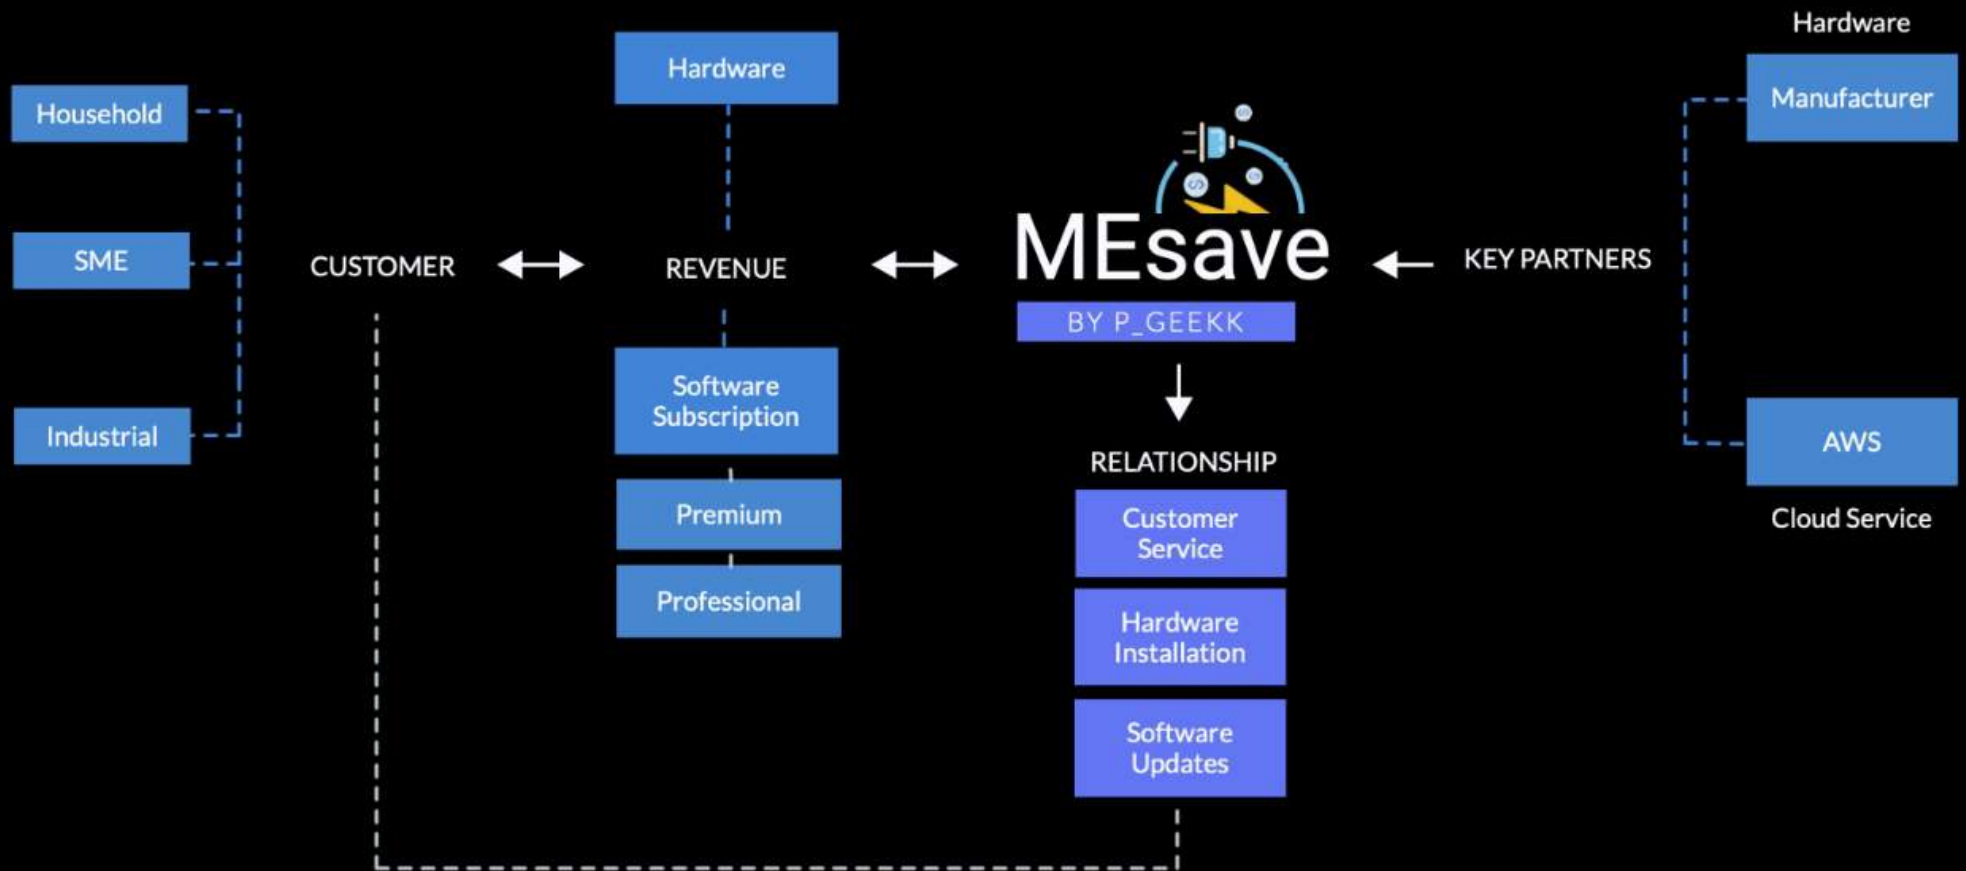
Household

SME

Industrial

CUSTOMER

Hardware

REVENUE

Software Subscription

Premium

Professional

MEsave

BY P_GEEKK

RELATIONSHIP

Customer Service

Hardware Installation

Software Updates

KEY PARTNERS

Hardware

Manufacturer

AWS

Cloud Service